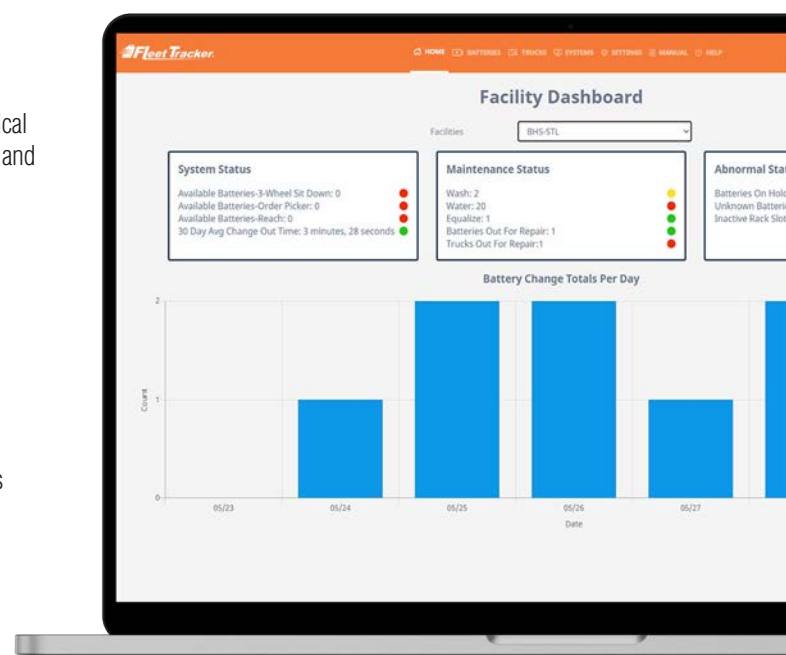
cal
and

s

FleetTracker

HOME BATTERIES TRUCKS SYSTEMS SETTINGS MANUAL HELP

Facility Dashboard

Facilities BHS-STL

System Status

Available Batteries-3-Wheel Sit Down: 0
Available Batteries-Order Picker: 0
Available Batteries-Reach: 0
30 Day Avg Change Out Time: 3 minutes, 28 seconds

Maintenance Status

Wash: 2
Water: 20
Equalize: 1
Batteries Out For Repair: 1
Trucks Out For Repair:1

Abnormal Stat

Batteries On Hol
Unknown Batteri
Inactive Rack Slo

Battery Change Totals Per Day

2
1
0

Count

05/23 05/24 05/25 05/26 05/27

Date